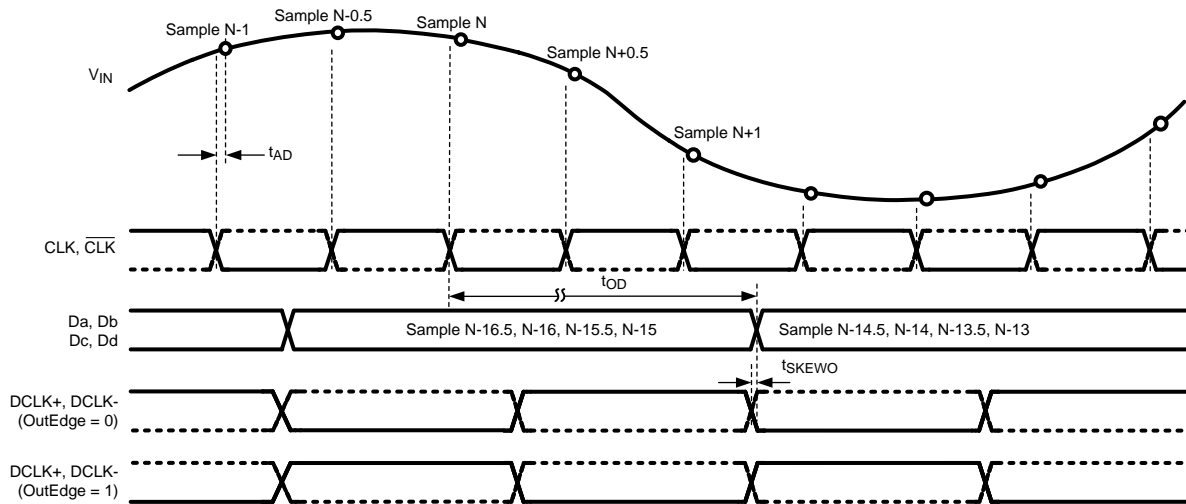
Sample N-1
Sample N-0.5
Sample N
Sample N+0.5
Sample N+1
$V_{IN}$
$t_{AD}$
CLK, $\overline{CLK}$
$t_{OD}$
Da, Db
Dc, Dd
Sample N-16.5, N-16, N-15.5, N-15
Sample N-14.5, N-14, N-13.5, N-13
$t_{SKEWO}$
DCLK+, DCLK-
(OutEdge = 0)
DCLK+, DCLK-
(OutEdge = 1)